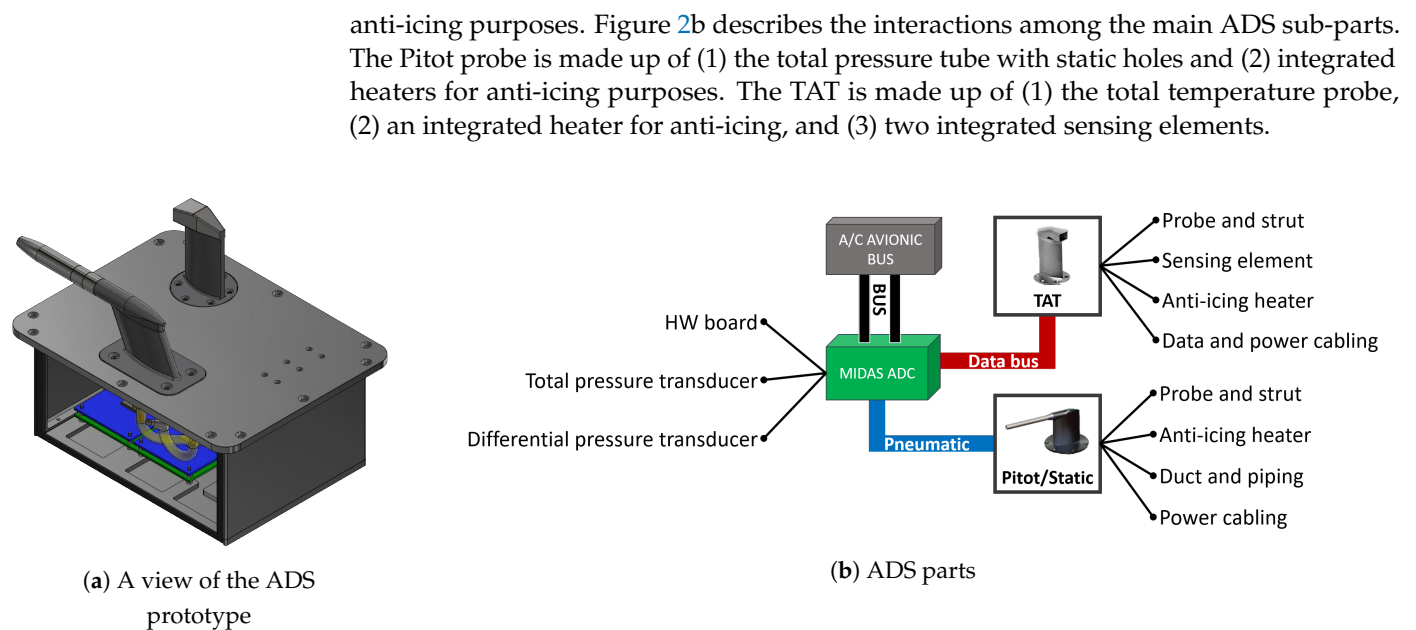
anti-icing purposes. Figure 2b describes the interactions among the main ADS sub-parts. The Pitot probe is made up of (1) the total pressure tube with static holes and (2) integrated heaters for anti-icing purposes. The TAT is made up of (1) the total temperature probe, (2) an integrated heater for anti-icing, and (3) two integrated sensing elements.

A/C AVIONIC BUS

BUS

TAT

Probe and strut
Sensing element
Anti-icing heater
Data and power cabling

HW board
Total pressure transducer
Differential pressure transducer

MIDAS ADC

Data bus

Pneumatic

Pitot/Static

Probe and strut
Anti-icing heater
Duct and piping
Power cabling

(a) A view of the ADS prototype

(b) ADS parts